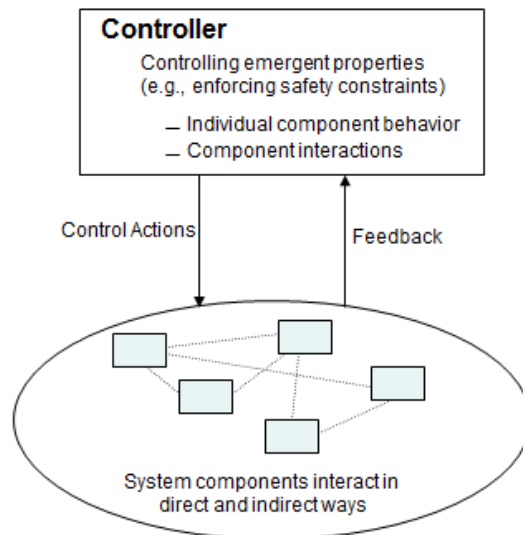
Controller

Controlling emergent properties (e.g., enforcing safety constraints)

– Individual component behavior
– Component interactions

Control Actions

Feedback

System components interact in direct and indirect ways